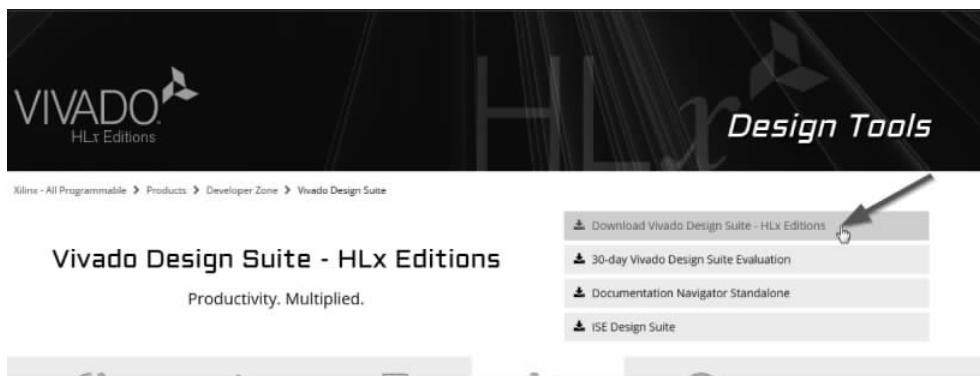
VIVADO
HLx Editions

HLx

Design Tools

Xilinx - All Programmable > Products > Developer Zone > Vivado Design Suite

Vivado Design Suite - HLx Editions

Productivity. Multiplied.

Download Vivado Design Suite - HLx Editions

30-day Vivado Design Suite Evaluation

Documentation Navigator Standalone

ISE Design Suite